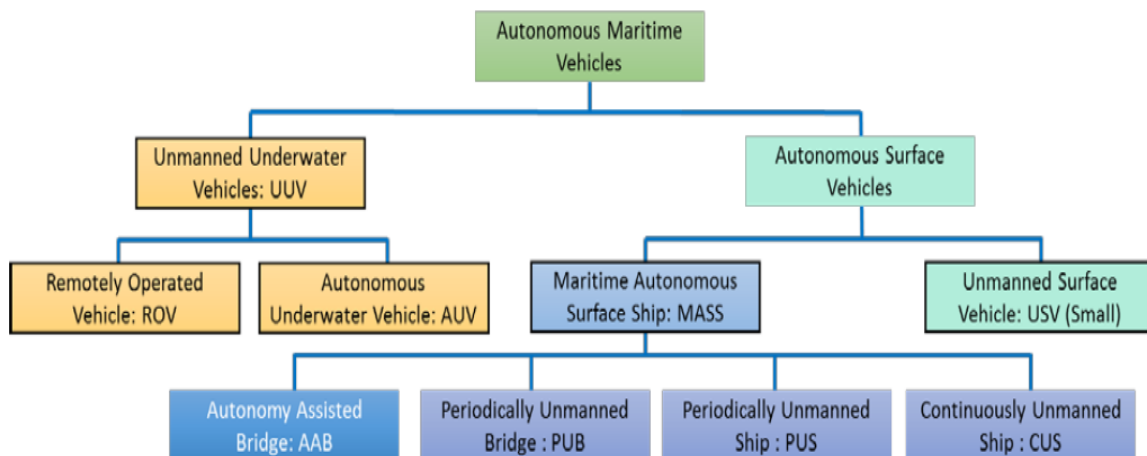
Autonomous Maritime Vehicles

Unmanned Underwater Vehicles: UUV

Autonomous Surface Vehicles

Remotely Operated Vehicle: ROV

Autonomous Underwater Vehicle: AUV

Maritime Autonomous Surface Ship: MASS

Unmanned Surface Vehicle: USV (Small)

Autonomy Assisted Bridge: AAB

Periodically Unmanned Bridge : PUB

Periodically Unmanned Ship : PUS

Continuously Unmanned Ship : CUS